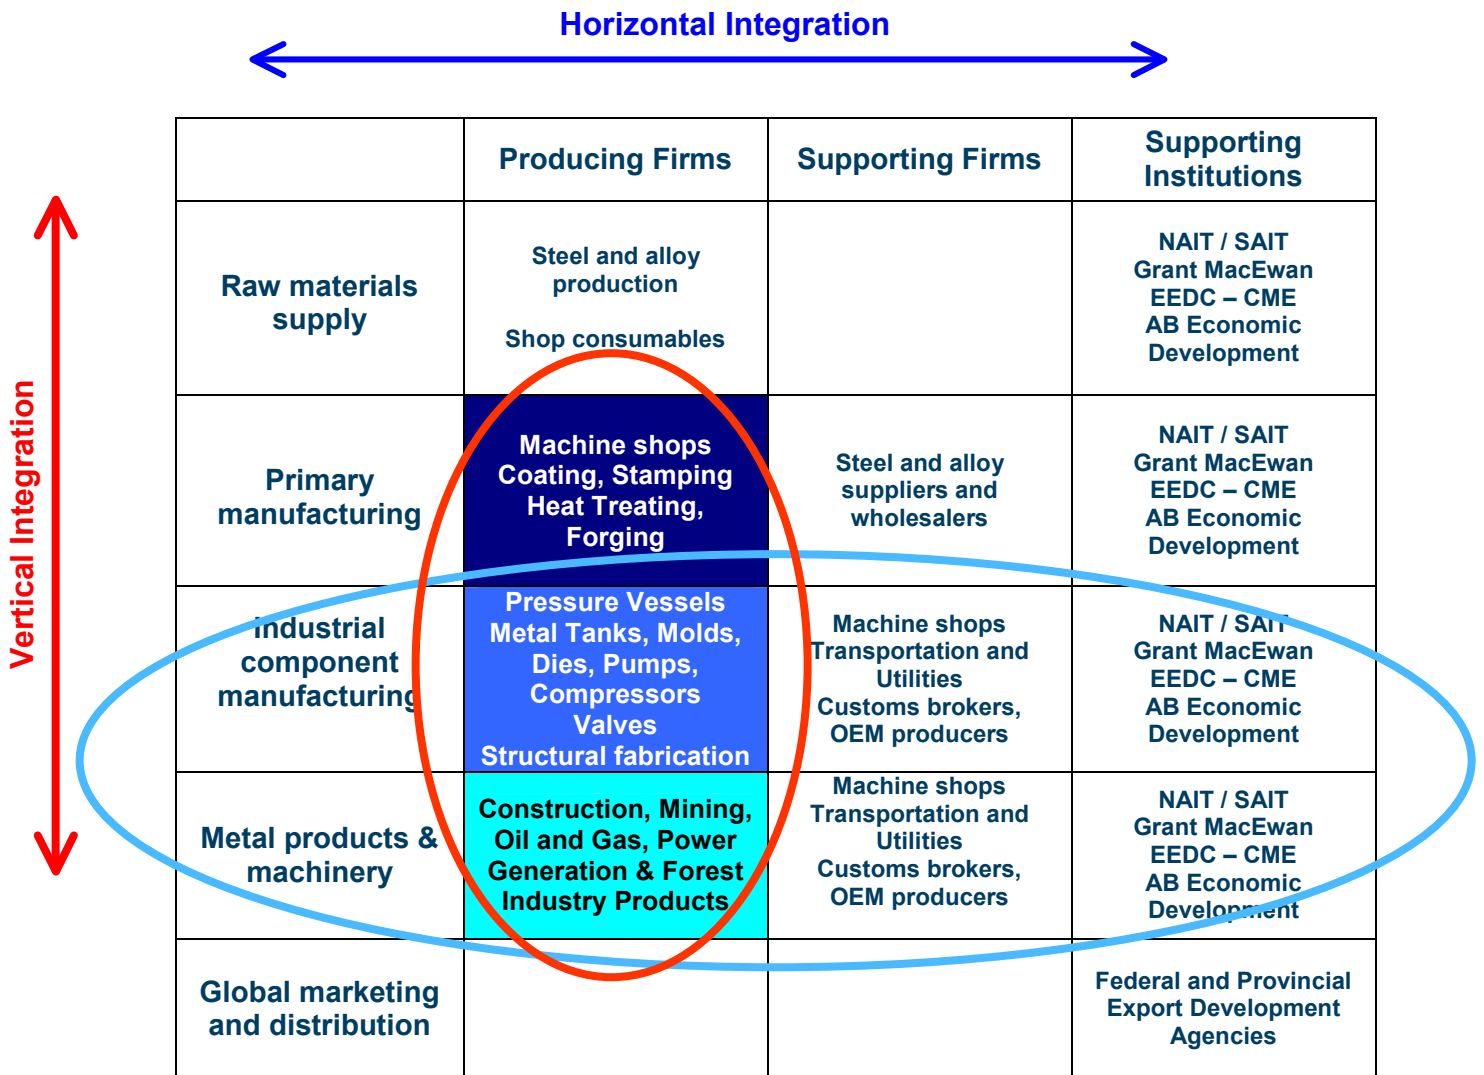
Horizontal Integration

Vertical Integration

| | Producing Firms | Supporting Firms | Supporting Institutions |
|---|---|---|---|
| Raw materials supply | Steel and alloy production<br><br>Shop consumables | | NAIT / SAIT<br>Grant MacEwan<br>EEDC – CME<br>AB Economic Development |
| Primary manufacturing | Machine shops<br>Coating, Stamping<br>Heat Treating, Forging | Steel and alloy suppliers and wholesalers | NAIT / SAIT<br>Grant MacEwan<br>EEDC – CME<br>AB Economic Development |
| Industrial component manufacturing | Pressure Vessels<br>Metal Tanks, Molds, Dies, Pumps, Compressors<br>Valves<br>Structural fabrication | Machine shops<br>Transportation and Utilities<br>Customs brokers, OEM producers | NAIT / SAIT<br>Grant MacEwan<br>EEDC – CME<br>AB Economic Development |
| Metal products & machinery | Construction, Mining, Oil and Gas, Power Generation & Forest Industry Products | Machine shops<br>Transportation and Utilities<br>Customs brokers, OEM producers | NAIT / SAIT<br>Grant MacEwan<br>EEDC – CME<br>AB Economic Development |
| Global marketing and distribution | | | Federal and Provincial Export Development Agencies |